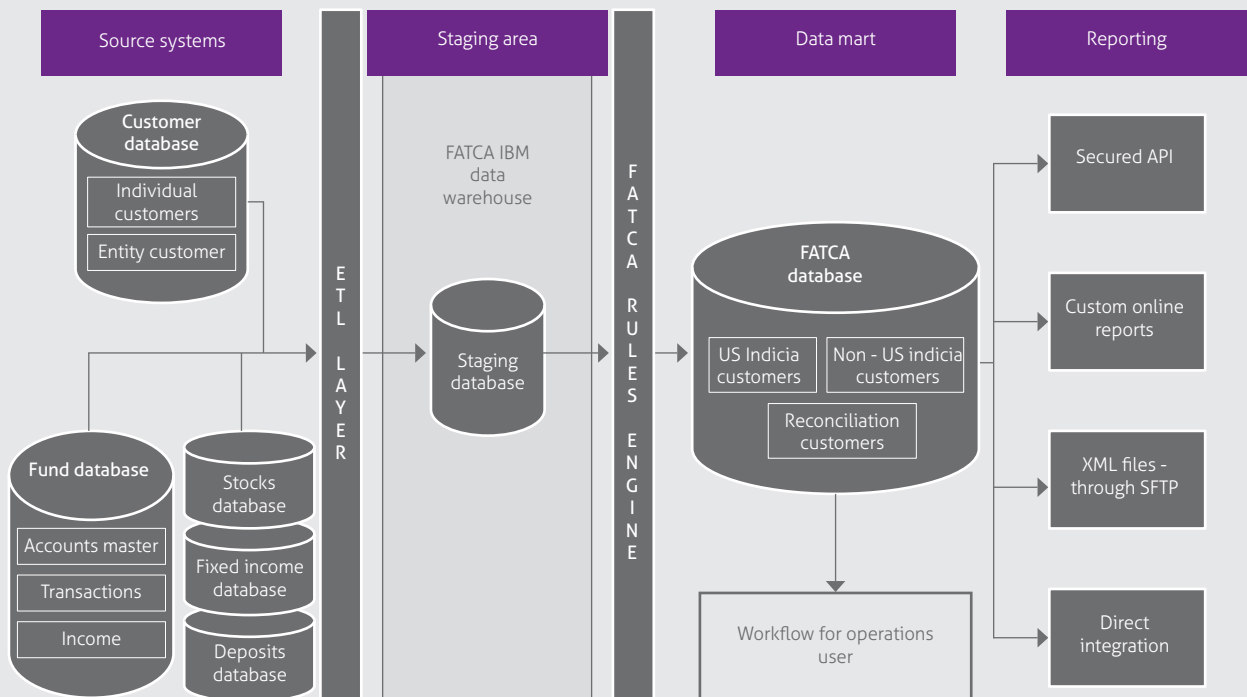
Source systems

Staging area

Data mart

Reporting

Customer database

Individual customers

Entity customer

ETL LAYER

FATCA IBM data warehouse

Staging database

FATCA RULES ENGINE

FATCA database

US Indicia customers

Non - US indicia customers

Reconciliation customers

Fund database

Accounts master

Transactions

Income

Stocks database

Fixed income database

Deposits database

Workflow for operations user

Secured API

Custom online reports

XML files - through SFTP

Direct integration